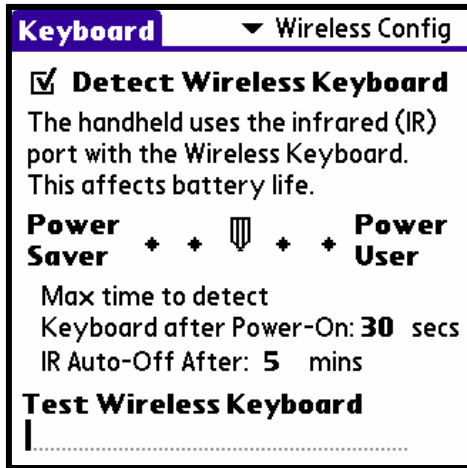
Keyboard ▼ Wireless Config

☑ Detect Wireless Keyboard

The handheld uses the infrared (IR) port with the Wireless Keyboard. This affects battery life.

Power Saver Power User

Max time to detect Keyboard after Power-On: 30 secs

IR Auto-Off After: 5 mins

Test Wireless Keyboard